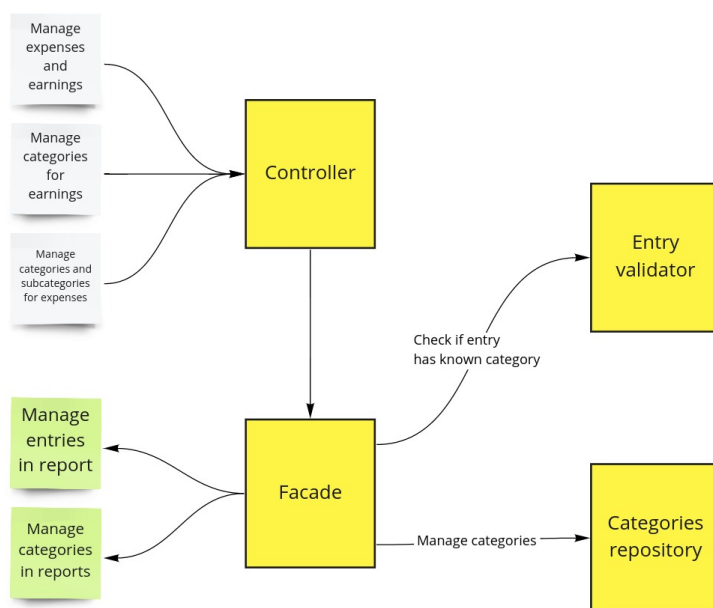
Manage expenses and earnings

Manage categories for earnings

Manage categories and subcategories for expenses

Controller

Entry validator

Check if entry has known category

Manage entries in report

Manage categories in reports

Facade

Manage categories

Categories repository